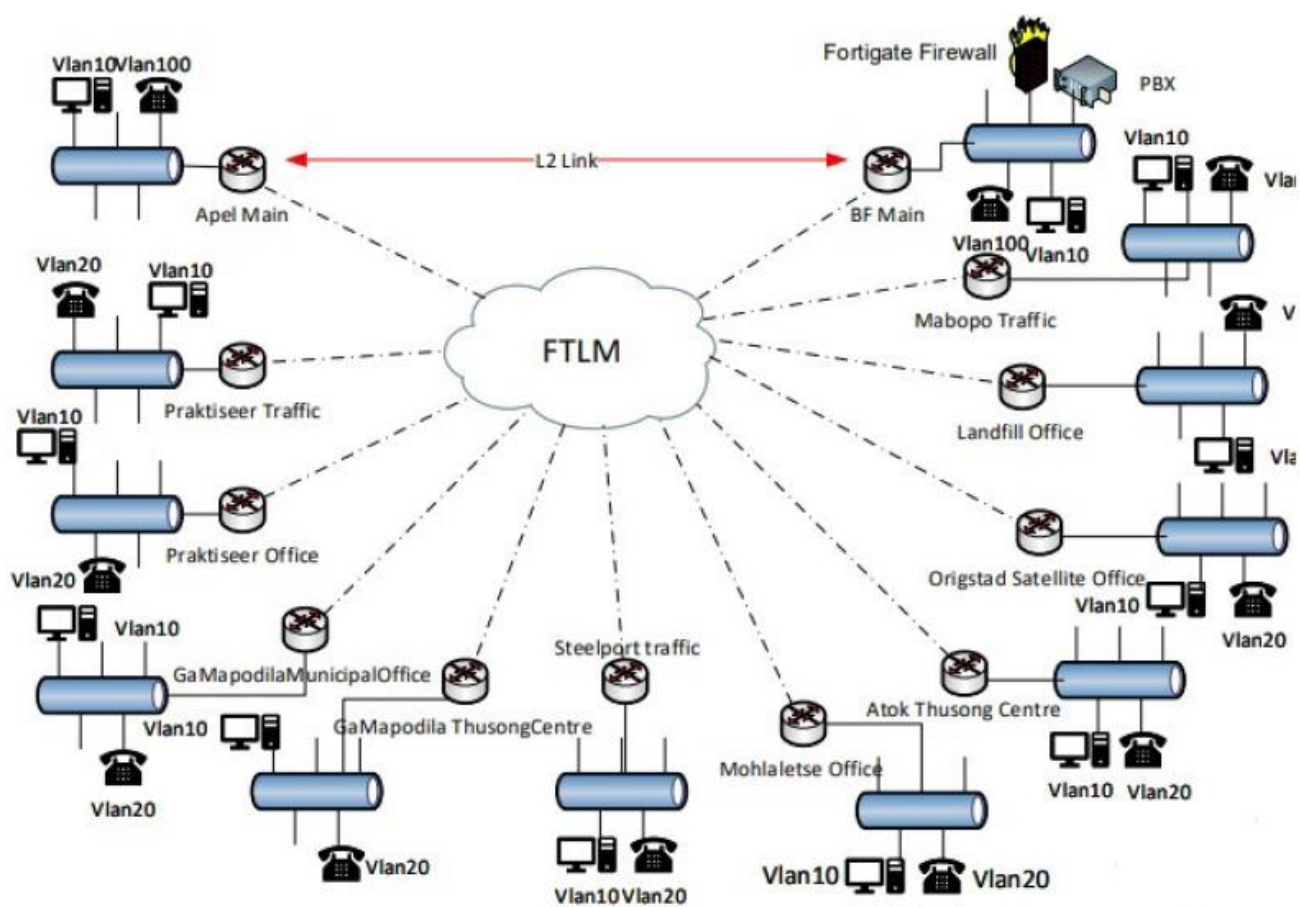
Vlan10 Vlan100

Apel Main

L2 Link

Fortigate Firewall

PBX

BF Main

Vlan100 Vlan10

Vlan10

Vla

Mabopo Traffic

V

Vlan20 Vlan10

Praktiseer Traffic

FTLM

Landfill Office

Vla

Vlan10

Praktiseer Office

Vlan20

Origstad Satellite Office

Vlan10

Vlan20

Vlan10

GaMapodilaMunicipalOffice

Vlan10

Vlan20

GaMapodila ThusongCentre

Vlan20

Steelport traffic

Vlan10 Vlan20

Mohlaletse Office

Vlan10 Vlan20

Atok Thusong Centre

Vlan10 Vlan20